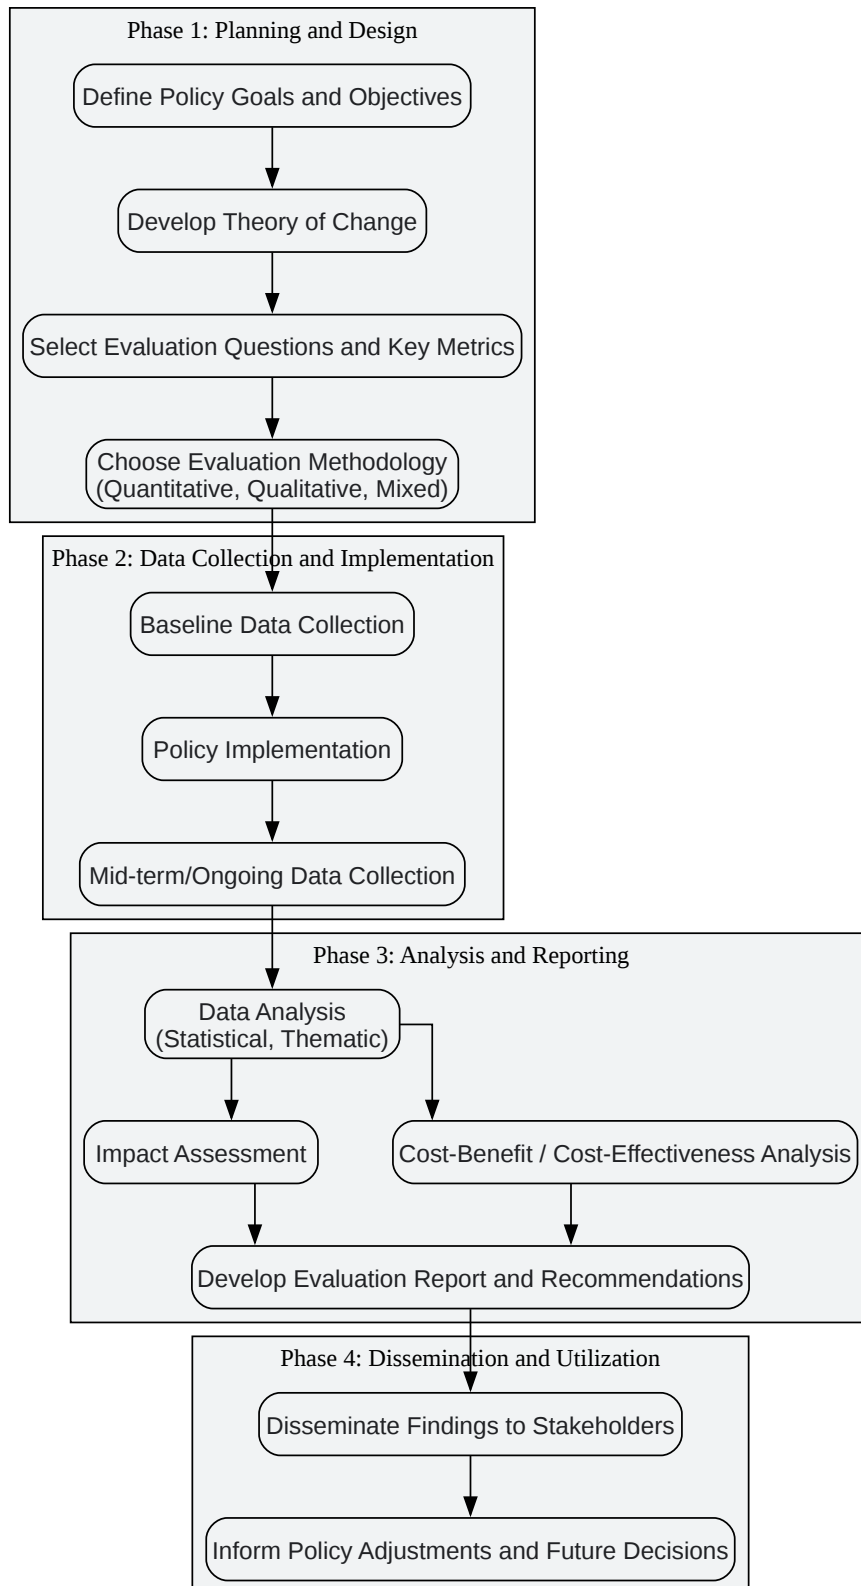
Phase 1: Planning and Design

Define Policy Goals and Objectives

Develop Theory of Change

Select Evaluation Questions and Key Metrics

Choose Evaluation Methodology (Quantitative, Qualitative, Mixed)

Phase 2: Data Collection and Implementation

Baseline Data Collection

Policy Implementation

Mid-term/Ongoing Data Collection

Phase 3: Analysis and Reporting

Data Analysis (Statistical, Thematic)

Impact Assessment

Cost-Benefit / Cost-Effectiveness Analysis

Develop Evaluation Report and Recommendations

Phase 4: Dissemination and Utilization

Disseminate Findings to Stakeholders

Inform Policy Adjustments and Future Decisions